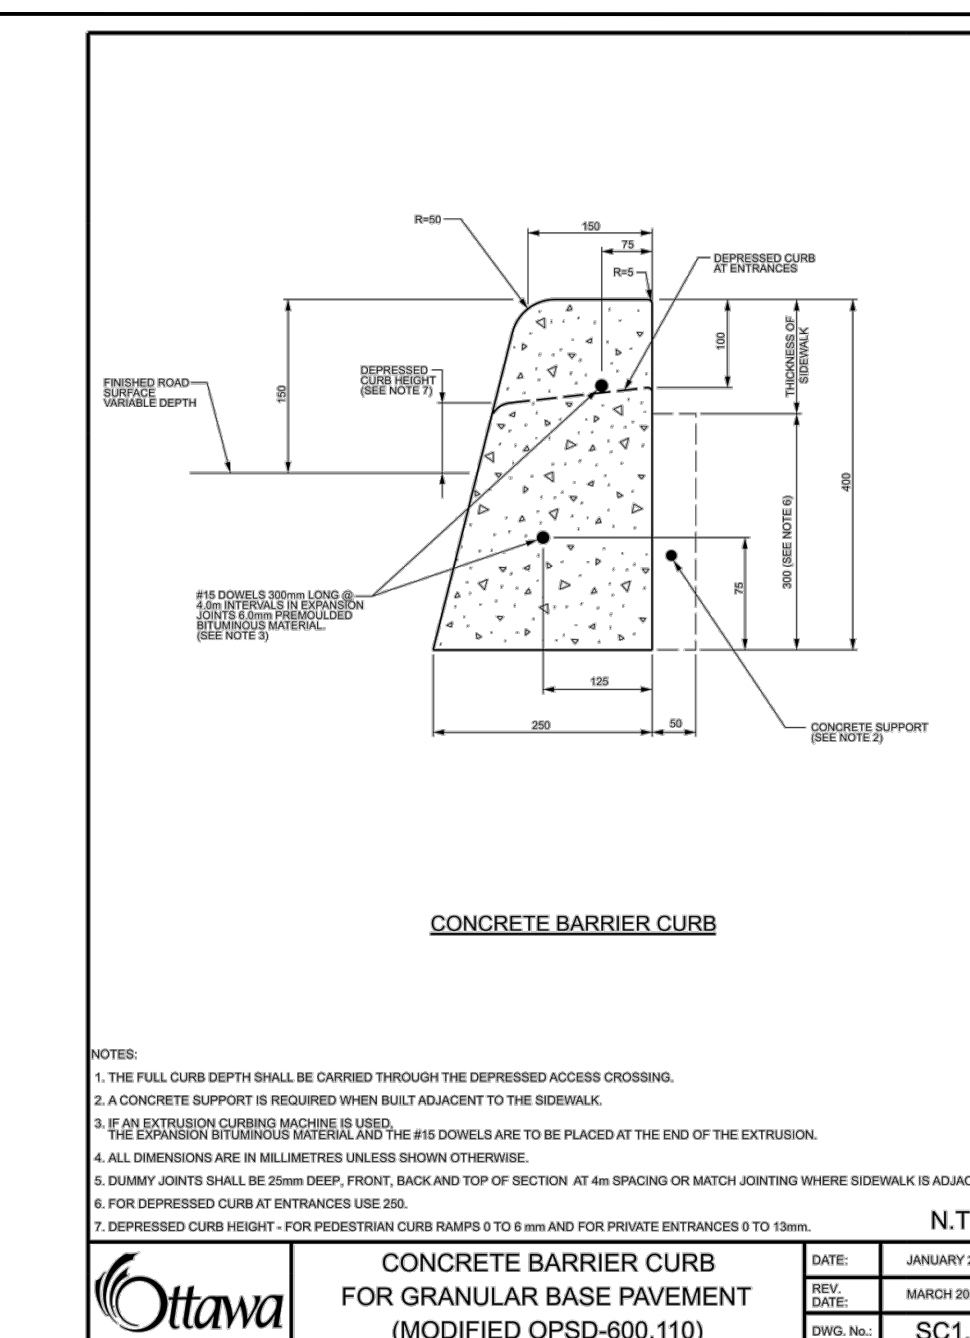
R=50

150

75

R=5

DEPRESSED CURB AT ENTRANCES

100

THICKNESS OF SIDEWALK

FINISHED ROAD SURFACE VARIABLE DEPTH

150

DEPRESSED CURB HEIGHT (SEE NOTE 7)

400

300 (SEE NOTE 6)

75

#15 DOWELS 300mm LONG @ 4.0m INTERVALS IN EXPANSION JOINTS 6.0mm PREMOULDED BITUMINOUS MATERIAL. (SEE NOTE 3)

125

250

50

CONCRETE SUPPORT (SEE NOTE 2)

CONCRETE BARRIER CURB

NOTES:

1. THE FULL CURB DEPTH SHALL BE CARRIED THROUGH THE DEPRESSED ACCESS CROSSING.

2. A CONCRETE SUPPORT IS REQUIRED WHEN BUILT ADJACENT TO THE SIDEWALK.

3. IF AN EXTRUSION CURBING MACHINE IS USED. THE EXPANSION BITUMINOUS MATERIAL AND THE #15 DOWELS ARE TO BE PLACED AT THE END OF THE EXTRUSION.

4. ALL DIMENSIONS ARE IN MILLIMETRES UNLESS SHOWN OTHERWISE.

5. DUMMY JOINTS SHALL BE 25mm DEEP, FRONT, BACK AND TOP OF SECTION AT 4m SPACING OR MATCH JOINTING WHERE SIDEWALK IS ADJAC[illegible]

6. FOR DEPRESSED CURB AT ENTRANCES USE 250.

7. DEPRESSED CURB HEIGHT - FOR PEDESTRIAN CURB RAMPS 0 TO 6 mm AND FOR PRIVATE ENTRANCES 0 TO 13mm.

N.T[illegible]

Ottawa

CONCRETE BARRIER CURB FOR GRANULAR BASE PAVEMENT (MODIFIED OPSD-600.110)

| DATE: | JANUARY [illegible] |
|---|---|
| REV. DATE: | MARCH 20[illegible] |
| DWG. No.: | SC1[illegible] |